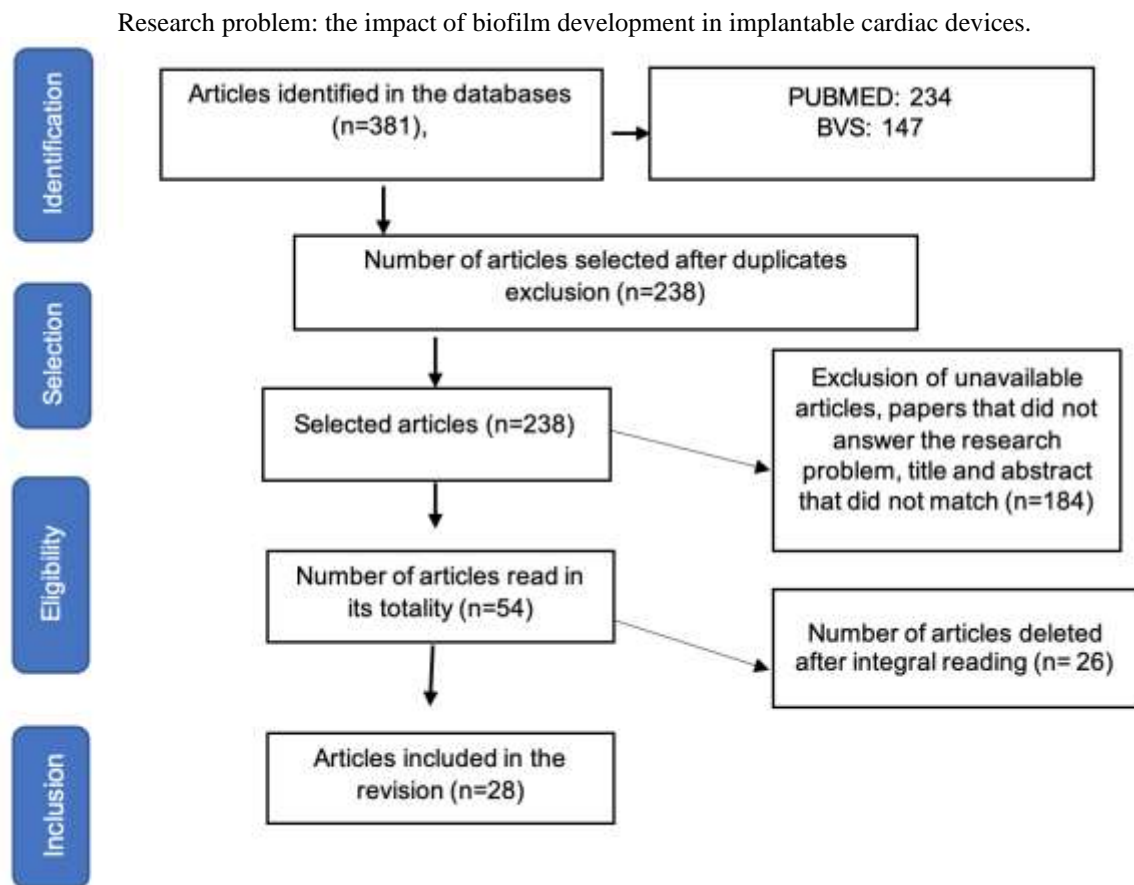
Research problem: the impact of biofilm development in implantable cardiac devices.

Identification

Articles identified in the databases (n=381),

PUBMED: 234
BVS: 147

Number of articles selected after duplicates exclusion (n=238)

Selection

Selected articles (n=238)

Exclusion of unavailable articles, papers that did not answer the research problem, title and abstract that did not match (n=184)

Eligibility

Number of articles read in its totality (n=54)

Number of articles deleted after integral reading (n= 26)

Inclusion

Articles included in the revision (n=28)